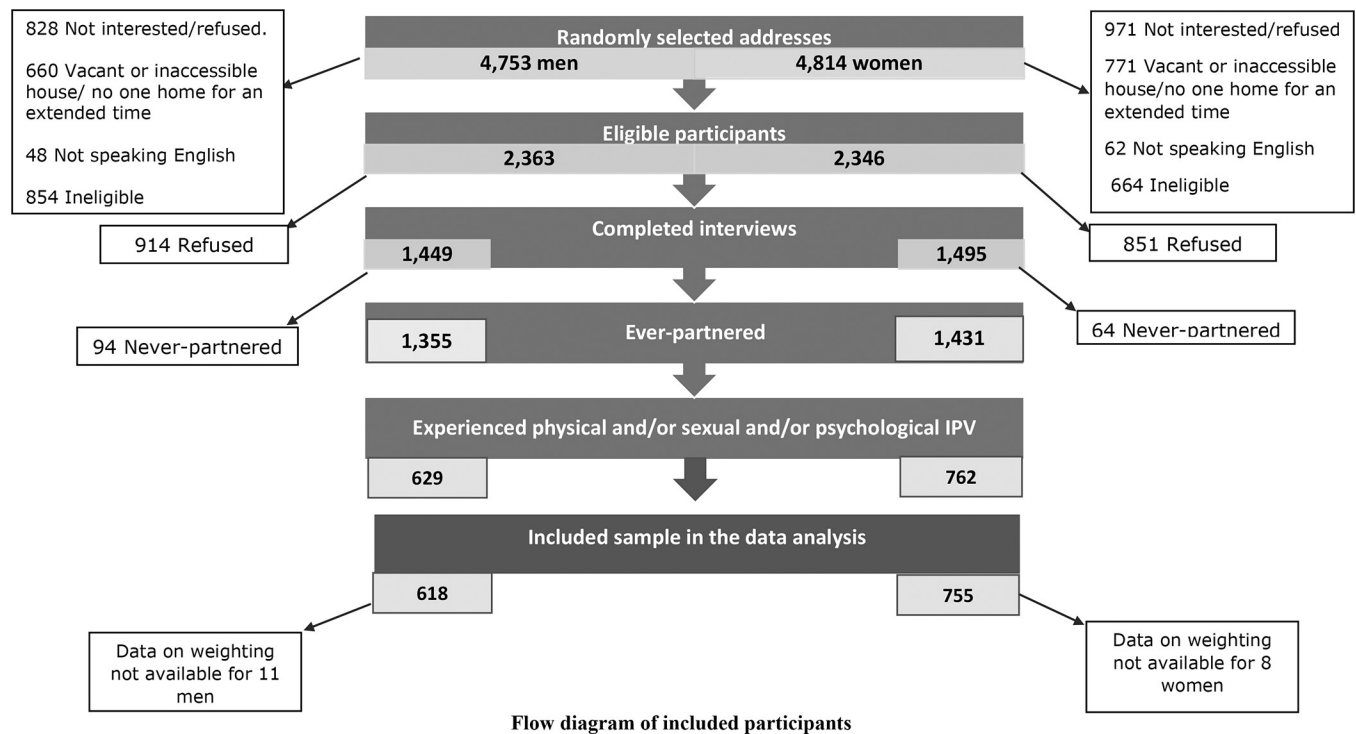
828 Not interested/refused.

660 Vacant or inaccessible house/ no one home for an extended time

48 Not speaking English

854 Ineligible

Randomly selected addresses

4,753 men

4,814 women

971 Not interested/refused

771 Vacant or inaccessible house/no one home for an extended time

62 Not speaking English

664 Ineligible

Eligible participants

2,363

2,346

914 Refused

851 Refused

Completed interviews

1,449

1,495

94 Never-partnered

Ever-partnered

1,355

1,431

64 Never-partnered

Experienced physical and/or sexual and/or psychological IPV

629

762

Included sample in the data analysis

618

755

Data on weighting not available for 11 men

Data on weighting not available for 8 women

Flow diagram of included participants